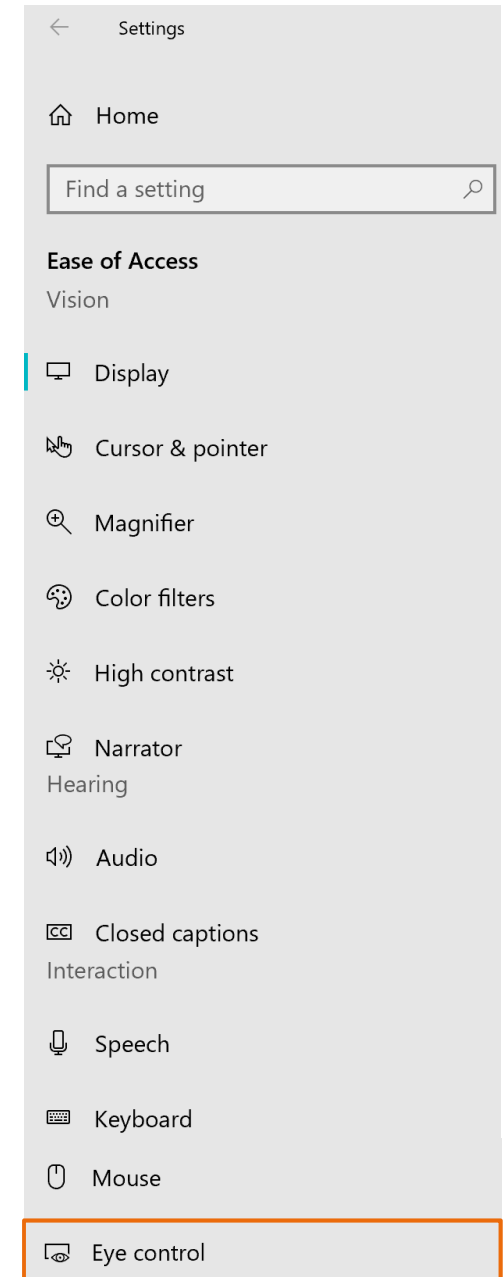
Settings

Home

Find a setting

Ease of Access

Vision

Display

Cursor & pointer

Magnifier

Color filters

High contrast

Narrator

Hearing

Audio

CC Closed captions

Interaction

Speech

Keyboard

Mouse

Eye control